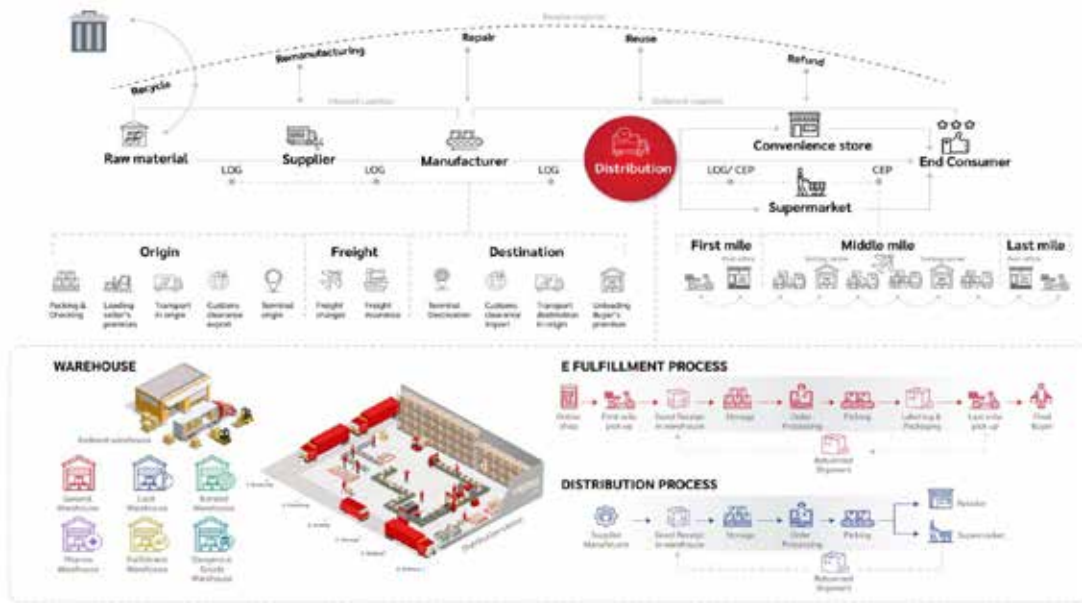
Reverse logistics

Recycle
Remanufacturing
Repair
Reuse
Refund

Inbound Logistics
Outbound logistics

Raw material
Supplier
Manufacturer
Distribution
Convenience store
End Consumer
Supermarket

LOG
LOG
LOG
LOG/ CEP
CEP

Origin
Packing & Checking
Loading seller's premises
Transport in origin
Customs clearance export
Terminal origin

Freight
Freight charges
Freight insurance

Destination
Terminal Destination
Customs clearance import
Transport destination in origin
Unloading Buyer's premises

First mile
Middle mile
Last mile

WAREHOUSE
Bonded warehouse
General Warehouse
Lock Warehouse
Bonded Warehouse
Pharma Warehouse
Fulfillment Warehouse
Dangerous Goods Warehouse

Distribution center

E FULFILLMENT PROCESS
Online shop
First mile pick up
Good Receipt in warehouse
Storage
Order Processing
Picking
Labeling & Packaging
Last mile pick up
Final Buyer
Returned Shipment

DISTRIBUTION PROCESS
Supplier Manufacture
Good Receipt in warehouse
Storage
Order Processing
Picking
Retailer
Supermarket
Returned Shipment